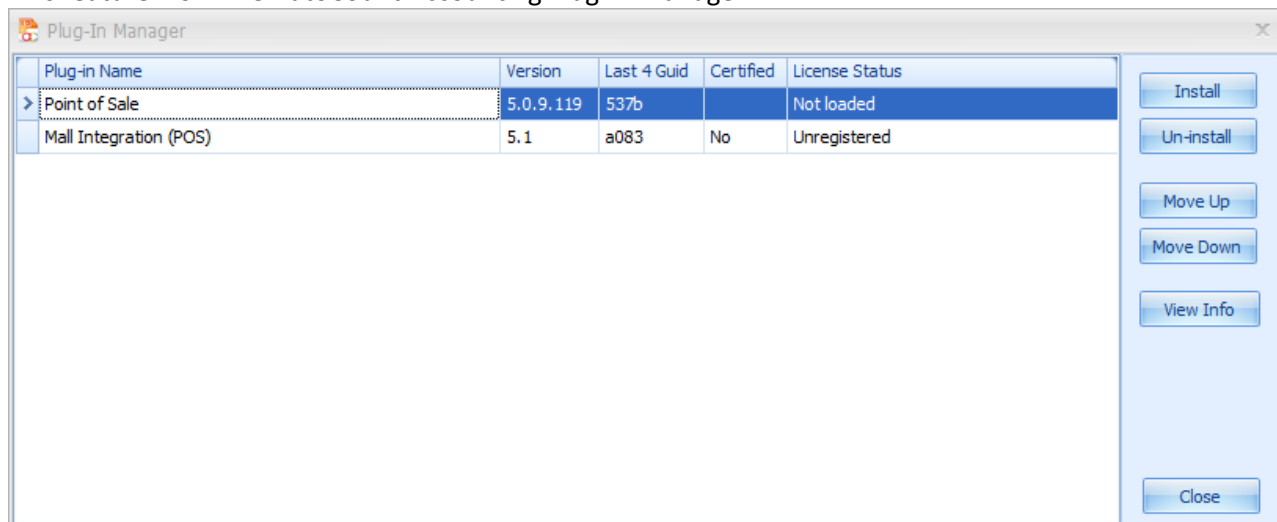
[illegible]

Plug-In Manager

| Plug-in Name | Version | Last 4 Guid | Certified | License Status |
|---|---|---|---|---|
| Point of Sale | 5.0.9.119 | 537b | | Not loaded |
| Mall Integration (POS) | 5.1 | a083 | No | Unregistered |

Install
Un-install
Move Up
Move Down
View Info
Close